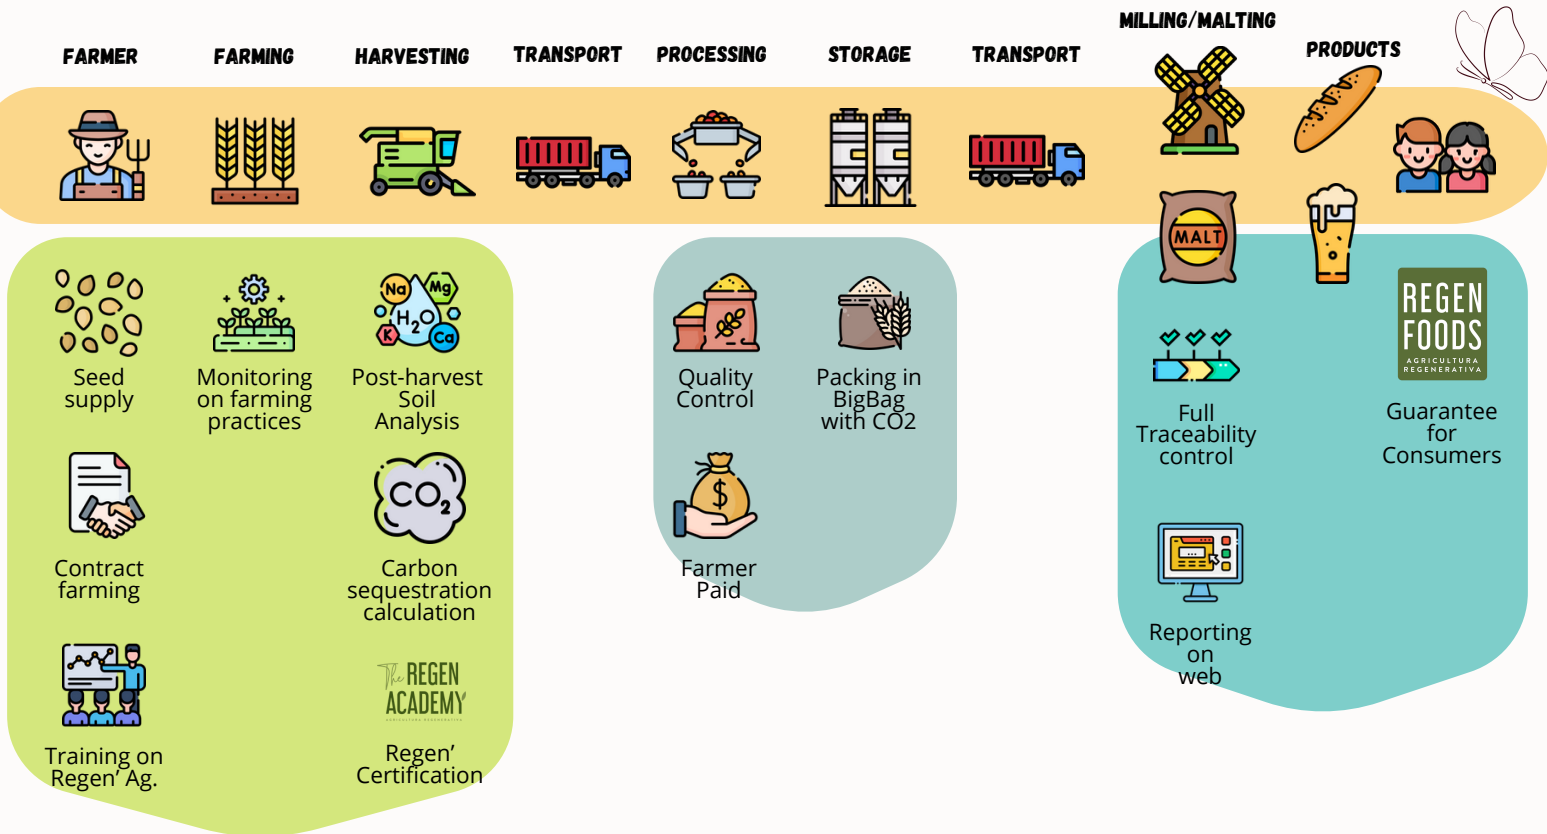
FARMER FARMING HARVESTING TRANSPORT PROCESSING STORAGE TRANSPORT MILLING/MALTING PRODUCTS

MALT

Seed supply

Monitoring on farming practices

Na Mg $H_2O$ K Ca

Post-harvest Soil Analysis

Contract farming

$CO_2$

Carbon sequestration calculation

Training on Regen' Ag.

The REGEN ACADEMY AGRICULTURA REGENERATIVA

Regen' Certification

Quality Control

Packing in BigBag with CO2

$

Farmer Paid

Full Traceability control

Reporting on web

REGEN FOODS AGRICULTURA REGENERATIVA

Guarantee for Consumers